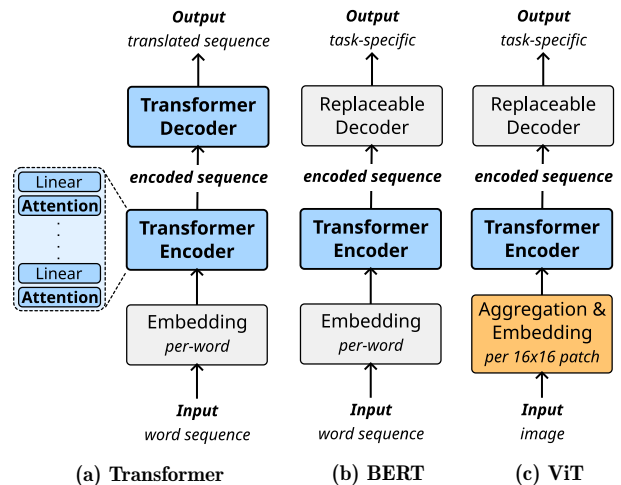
Linear
Attention
.
.
.
Linear
Attention

Output
translated sequence

Transformer Decoder

encoded sequence

Transformer Encoder

Embedding
per-word

Input
word sequence

(a) Transformer

Output
task-specific

Replaceable Decoder

encoded sequence

Transformer Encoder

Embedding
per-word

Input
word sequence

(b) BERT

Output
task-specific

Replaceable Decoder

encoded sequence

Transformer Encoder

Aggregation & Embedding
per 16x16 patch

Input
image

(c) ViT